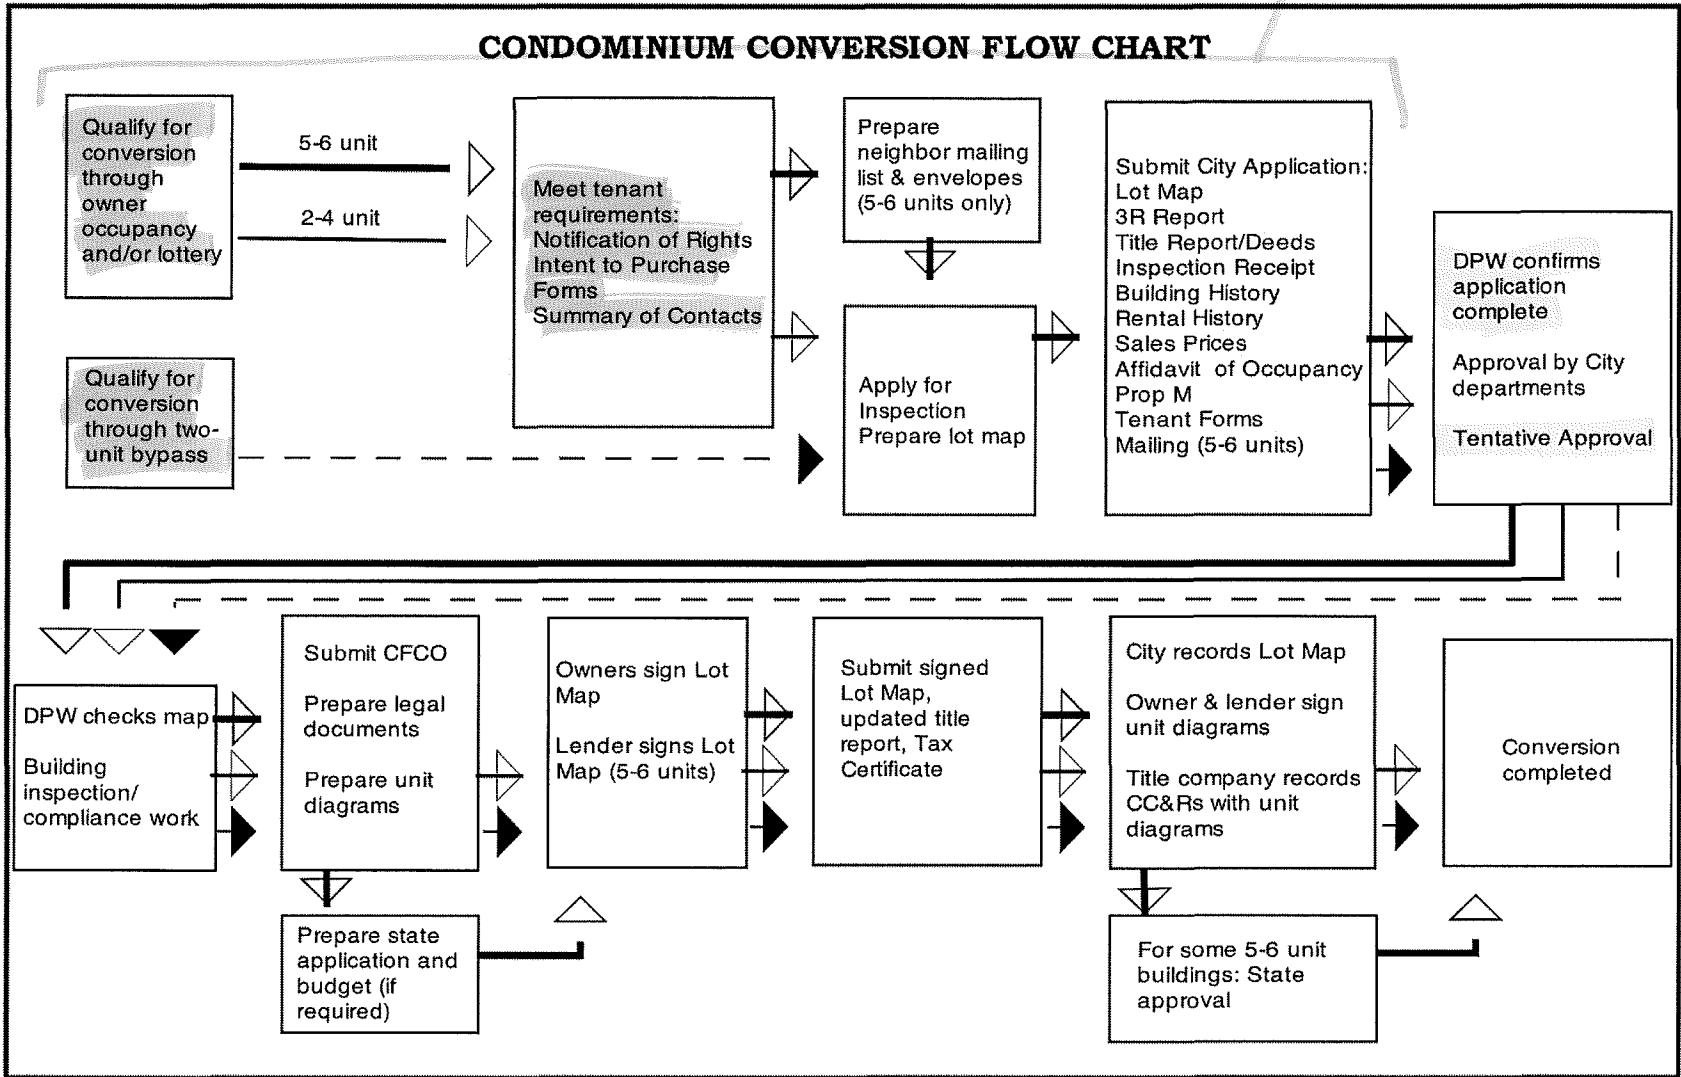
CONDOMINIUM CONVERSION FLOW CHART

Qualify for conversion through owner occupancy and/or lottery

5-6 unit

2-4 unit

Qualify for conversion through two-unit bypass

Meet tenant requirements:
Notification of Rights
Intent to Purchase Forms
Summary of Contacts

Prepare neighbor mailing list & envelopes (5-6 units only)

Apply for Inspection
Prepare lot map

Submit City Application:
Lot Map
3R Report
Title Report/Deeds
Inspection Receipt
Building History
Rental History
Sales Prices
Affidavit of Occupancy
Prop M
Tenant Forms
Mailing (5-6 units)

DPW confirms application complete

Approval by City departments

Tentative Approval

DPW checks map

Building inspection/ compliance work

Submit CFCO

Prepare legal documents

Prepare unit diagrams

Prepare state application and budget (if required)

Owners sign Lot Map

Lender signs Lot Map (5-6 units)

Submit signed Lot Map, updated title report, Tax Certificate

City records Lot Map

Owner & lender sign unit diagrams

Title company records CC&Rs with unit diagrams

For some 5-6 unit buildings: State approval

Conversion completed